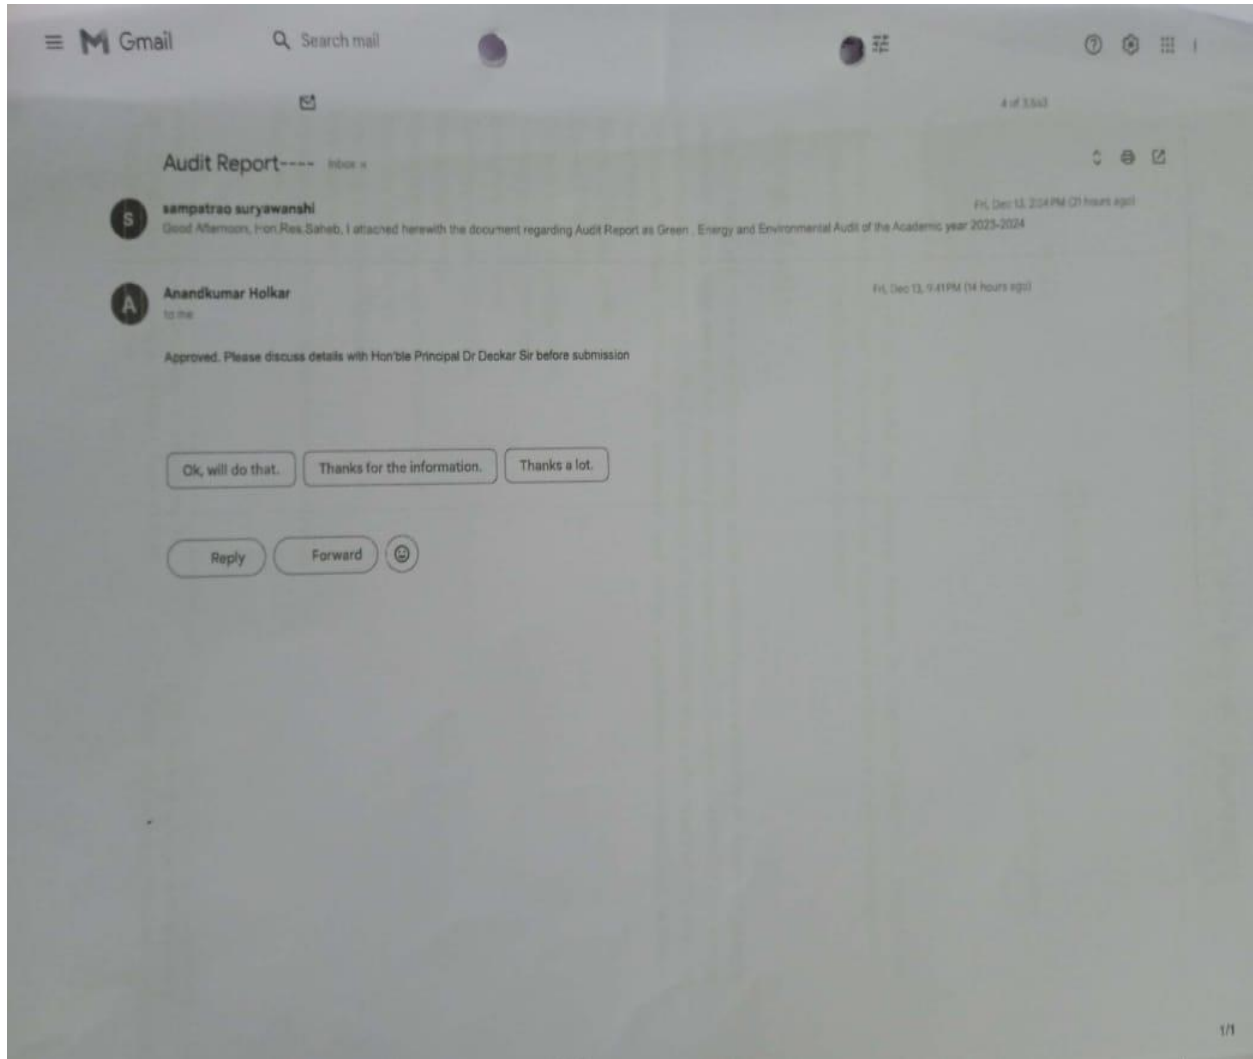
Gmail

Search mail

4 of 3,543

Audit Report---- Inbox ×

sampatrao suryawanshi
Fri, Dec 13, 2:24 PM (21 hours ago)
Good Afternoon, Hon.Res.Saheb, I attached herewith the document regarding Audit Report as Green , Energy and Environmental Audit of the Academic year 2023-2024

Anandkumar Holkar
Fri, Dec 13, 9:41 PM (14 hours ago)
to me

Approved. Please discuss details with Hon'ble Principal Dr Deokar Sir before submission

Ok, will do that.

Thanks for the information.

Thanks a lot.

Reply

Forward

1/1